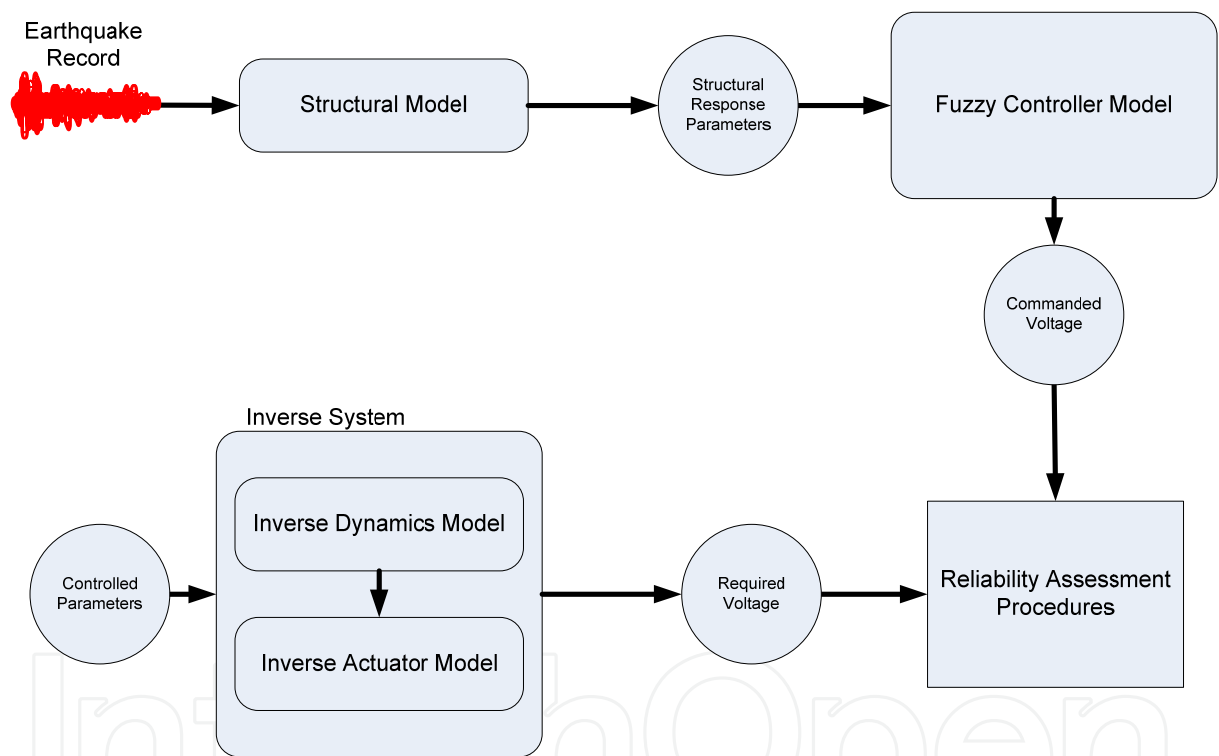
Earthquake Record

Structural Model

Structural Response Parameters

Fuzzy Controller Model

Commanded Voltage

Inverse System

Inverse Dynamics Model

Inverse Actuator Model

Controlled Parameters

Required Voltage

Reliability Assessment Procedures

IntechOpen